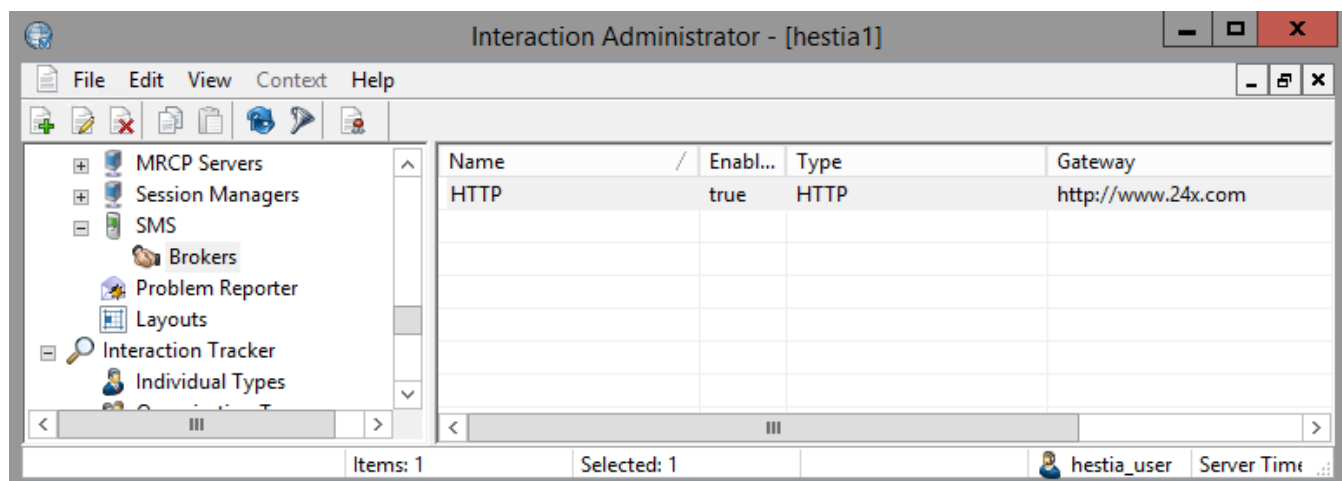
Interaction Administrator - [hestia1]

File Edit View Context Help

MRCP Servers
Session Managers
SMS
Brokers
Problem Reporter
Layouts
Interaction Tracker
Individual Types
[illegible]

| Name | Enabl... | Type | Gateway |
|---|---|---|---|
| HTTP | true | HTTP | http://www.24x.com |

Items: 1 Selected: 1 hestia_user Server Time